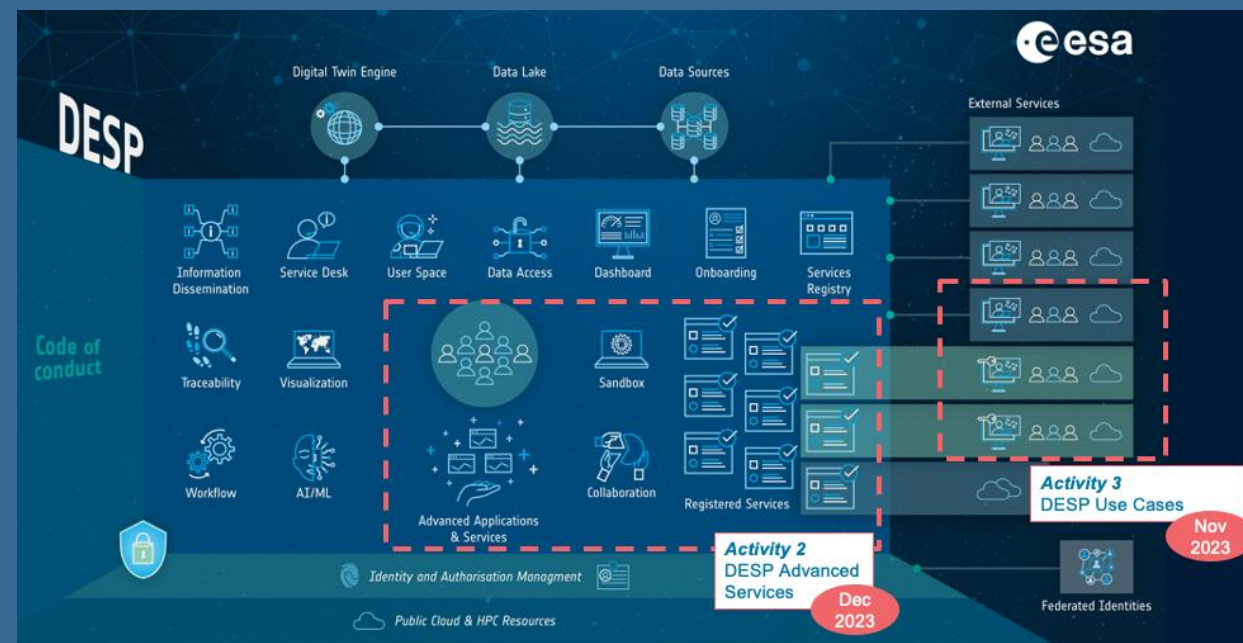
esa

DESP

Digital Twin Engine

Data Lake

Data Sources

External Services

Information Dissemination

Service Desk

User Space

Data Access

Dashboard

Onboarding

Services Registry

Code of conduct

Traceability

Visualization

Sandbox

Workflow

AI/ML

Advanced Applications & Services

Collaboration

Registered Services

Activity 3
DESP Use Cases

Nov 2023

Activity 2
DESP Advanced Services

Dec 2023

Identity and Authorisation Managment

Public Cloud & HPC Resources

Federated Identities